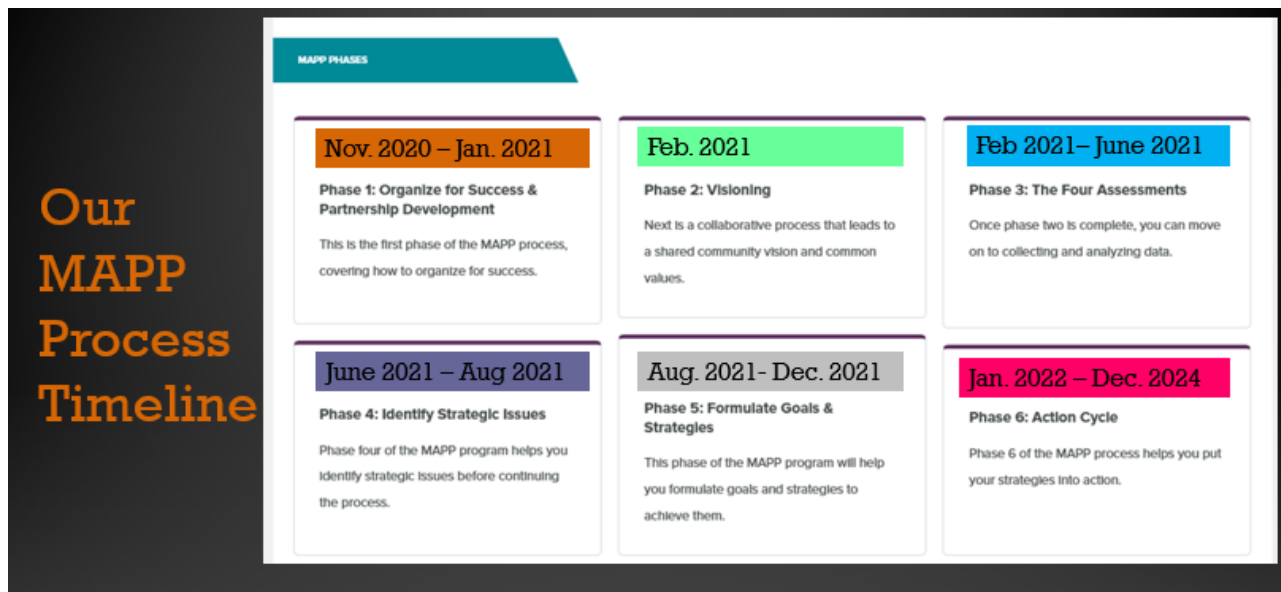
Our MAPP Process Timeline

MAPP PHASES

Nov. 2020 – Jan. 2021

Phase 1: Organize for Success & Partnership Development

This is the first phase of the MAPP process, covering how to organize for success.

Feb. 2021

Phase 2: Visioning

Next is a collaborative process that leads to a shared community vision and common values.

Feb 2021– June 2021

Phase 3: The Four Assessments

Once phase two is complete, you can move on to collecting and analyzing data.

June 2021 – Aug 2021

Phase 4: Identify Strategic Issues

Phase four of the MAPP program helps you identify strategic issues before continuing the process.

Aug. 2021- Dec. 2021

Phase 5: Formulate Goals & Strategies

This phase of the MAPP program will help you formulate goals and strategies to achieve them.

Jan. 2022 – Dec. 2024

Phase 6: Action Cycle

Phase 6 of the MAPP process helps you put your strategies into action.